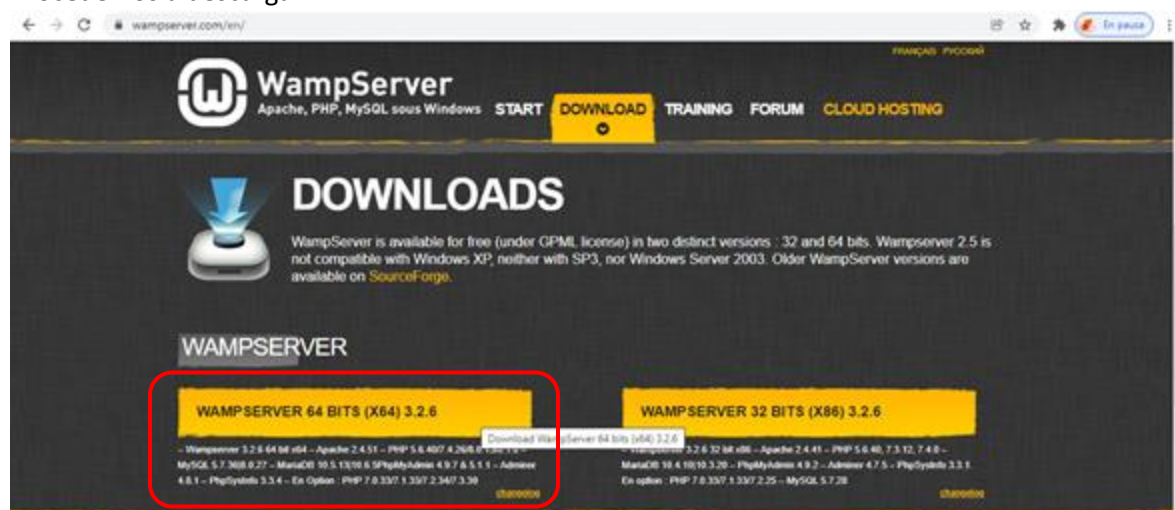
wampserver.com/en/

En pausa

FRANÇAIS РУССКИЙ

WampServer
Apache, PHP, MySQL sous Windows

START DOWNLOAD TRAINING FORUM CLOUD HOSTING

DOWNLOADS

WampServer is available for free (under GPML license) in two distinct versions : 32 and 64 bits. Wampserver 2.5 is not compatible with Windows XP, neither with SP3, nor Windows Server 2003. Older WampServer versions are available on SourceForge.

WAMPSERVER

WAMPSERVER 64 BITS (X64) 3.2.6

– Wampserver 3.2.6 64 bit x64 – Apache 2.4.51 – PHP 5.6.40/7.4.26/8.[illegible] – MySQL 5.7.36|8.0.27 – MariaDB 10.5.13|10.6.5PhpMyAdmin 4.9.7 & 5.1.1 – Adminer 4.8.1 – PhpSysInfo 3.3.4 – En Option : PHP 7.0.33/7.1.33/7.2.34/7.3.30

changelog

Download WampServer 64 bits (x64) 3.2.6

WAMPSERVER 32 BITS (X86) 3.2.6

– Wampserver 3.2.6 32 bit x86 – Apache 2.4.41 – PHP 5.6.40, 7.3.12, 7.4.0 – MariaDB 10.4.10|10.3.20 – PhpMyAdmin 4.9.2 – Adminer 4.7.5 – PhpSysInfo 3.3.1 En option : PHP 7.0.33/7.1.33/7.2.25 – MySQL 5.7.28

changelog